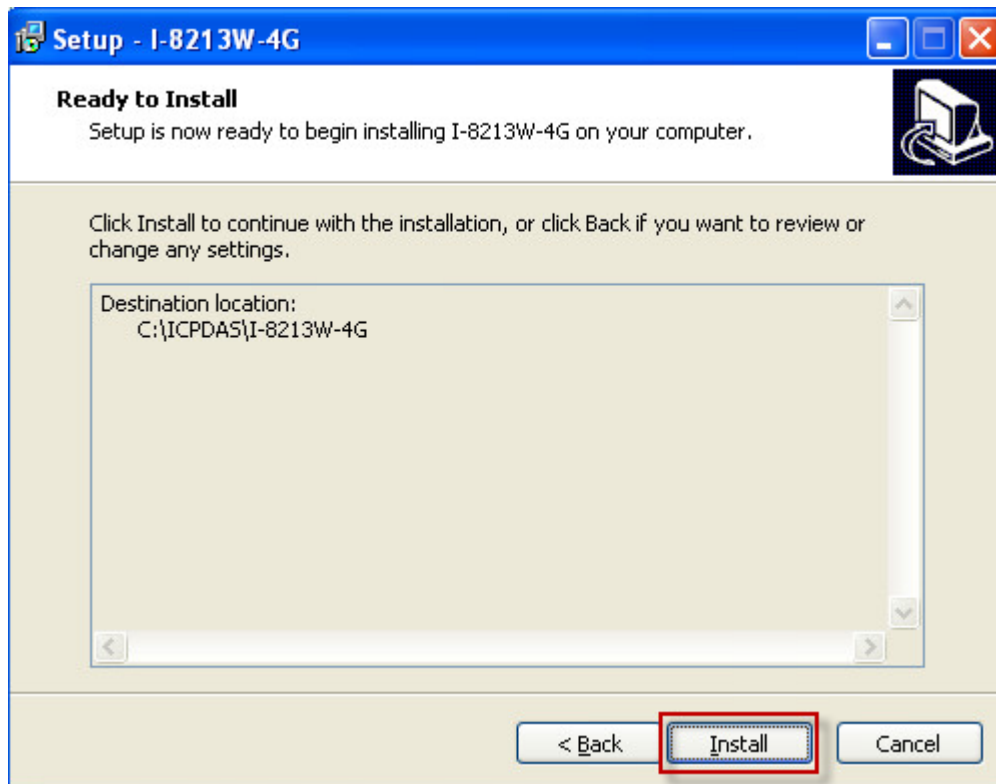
Setup - I-8213W-4G

Ready to Install
Setup is now ready to begin installing I-8213W-4G on your computer.

Click Install to continue with the installation, or click Back if you want to review or change any settings.

Destination location:
C:\ICPDAS\I-8213W-4G

< Back
Install
Cancel